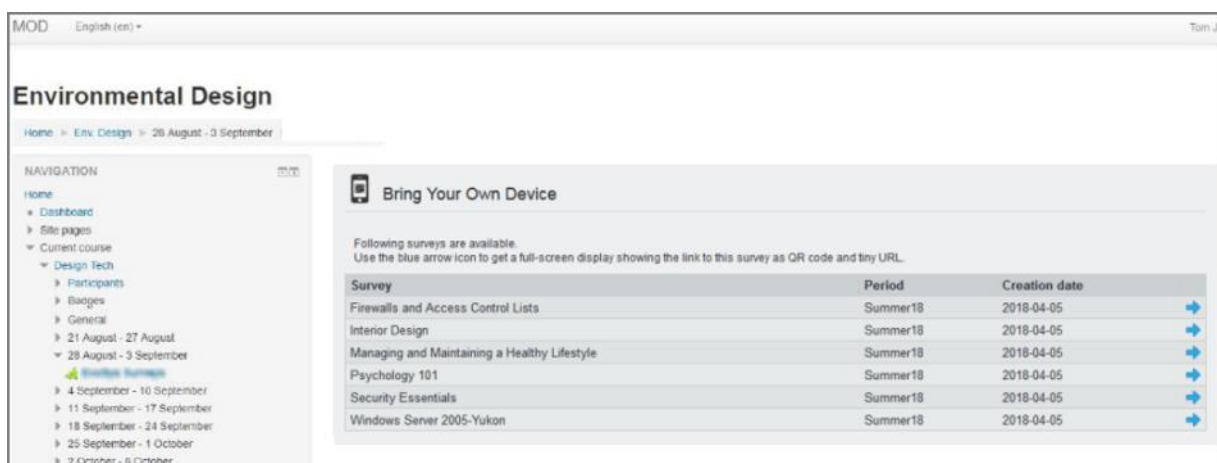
MOD English (en) ▾

Tom J

Environmental Design

Home ▸ Env. Design ▸ 28 August - 3 September

NAVIGATION

Home
Dashboard
Site pages
Current course
Design Tech
Participants
Badges
General
21 August - 27 August
28 August - 3 September
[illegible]
4 September - 10 September
11 September - 17 September
18 September - 24 September
25 September - 1 October
2 October - 8 October

Bring Your Own Device

Following surveys are available.
Use the blue arrow icon to get a full-screen display showing the link to this survey as QR code and tiny URL.

| Survey | Period | Creation date | |
|---|---|---|---|
| Firewalls and Access Control Lists | Summer18 | 2018-04-05 | ➡ |
| Interior Design | Summer18 | 2018-04-05 | ➡ |
| Managing and Maintaining a Healthy Lifestyle | Summer18 | 2018-04-05 | ➡ |
| Psychology 101 | Summer18 | 2018-04-05 | ➡ |
| Security Essentials | Summer18 | 2018-04-05 | ➡ |
| Windows Server 2005-Yukon | Summer18 | 2018-04-05 | ➡ |